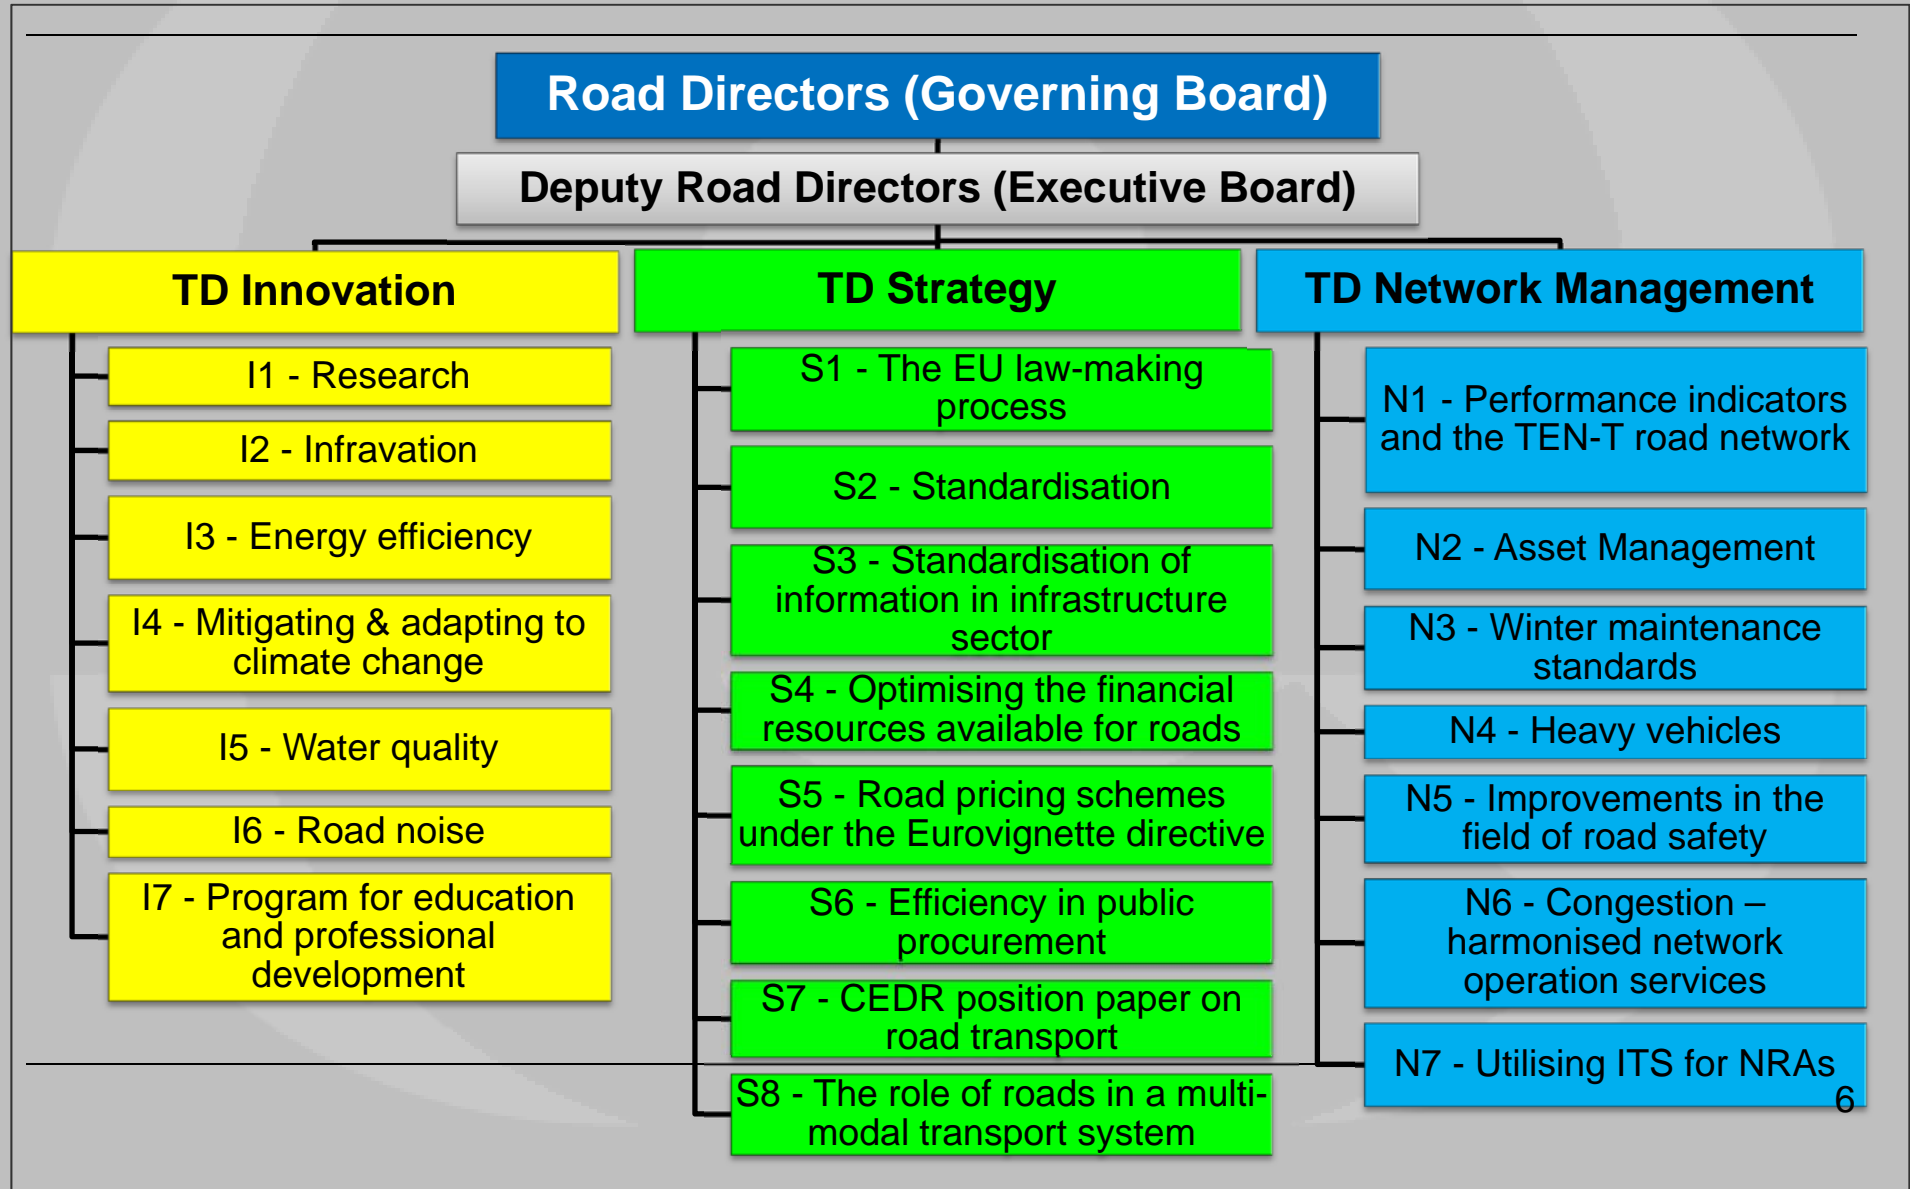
Road Directors (Governing Board)

Deputy Road Directors (Executive Board)

TD Innovation

I1 - Research

I2 - Infravation

I3 - Energy efficiency

I4 - Mitigating & adapting to climate change

I5 - Water quality

I6 - Road noise

I7 - Program for education and professional development

TD Strategy

S1 - The EU law-making process

S2 - Standardisation

S3 - Standardisation of information in infrastructure sector

S4 - Optimising the financial resources available for roads

S5 - Road pricing schemes under the Eurovignette directive

S6 - Efficiency in public procurement

S7 - CEDR position paper on road transport

S8 - The role of roads in a multi-modal transport system

TD Network Management

N1 - Performance indicators and the TEN-T road network

N2 - Asset Management

N3 - Winter maintenance standards

N4 - Heavy vehicles

N5 - Improvements in the field of road safety

N6 - Congestion – harmonised network operation services

N7 - Utilising ITS for NRAs

6